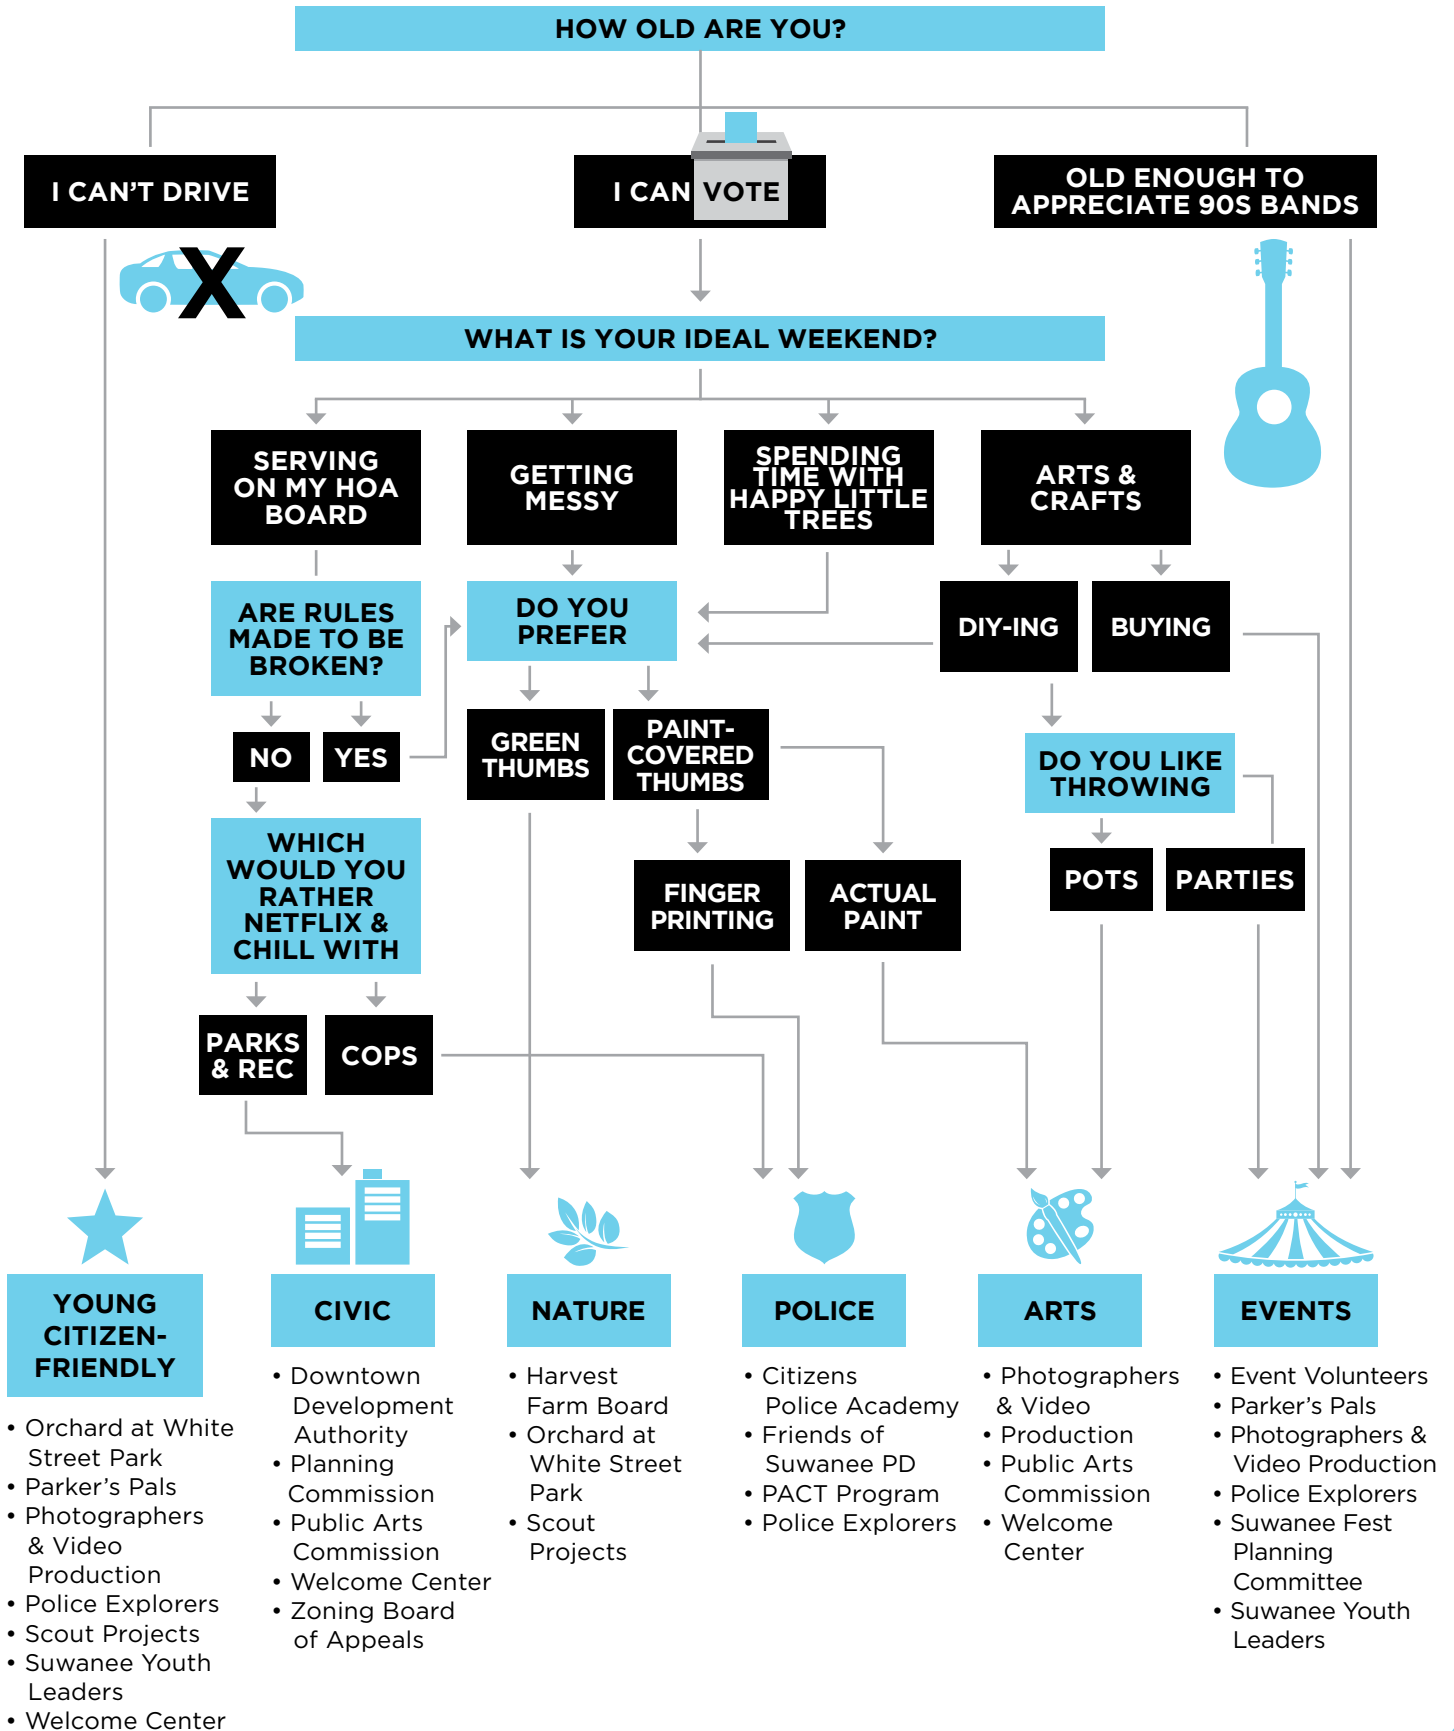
HOW OLD ARE YOU?

I CAN'T DRIVE

I CAN VOTE

OLD ENOUGH TO APPRECIATE 90S BANDS

WHAT IS YOUR IDEAL WEEKEND?

SERVING ON MY HOA BOARD

GETTING MESSY

SPENDING TIME WITH HAPPY LITTLE TREES

ARTS & CRAFTS

ARE RULES MADE TO BE BROKEN?

DO YOU PREFER

DIY-ING

BUYING

NO

YES

GREEN THUMBS

PAINT-COVERED THUMBS

DO YOU LIKE THROWING

WHICH WOULD YOU RATHER NETFLIX & CHILL WITH

FINGER PRINTING

ACTUAL PAINT

POTS

PARTIES

PARKS & REC

COPS

YOUNG CITIZEN-FRIENDLY

• Orchard at White Street Park
• Parker's Pals
• Photographers & Video Production
• Police Explorers
• Scout Projects
• Suwanee Youth Leaders
• Welcome Center

CIVIC

• Downtown Development Authority
• Planning Commission
• Public Arts Commission
• Welcome Center
• Zoning Board of Appeals

NATURE

• Harvest Farm Board
• Orchard at White Street Park
• Scout Projects

POLICE

• Citizens Police Academy
• Friends of Suwanee PD
• PACT Program
• Police Explorers

ARTS

• Photographers & Video Production
• Public Arts Commission
• Welcome Center

EVENTS

• Event Volunteers
• Parker's Pals
• Photographers & Video Production
• Police Explorers
• Suwanee Fest Planning Committee
• Suwanee Youth Leaders